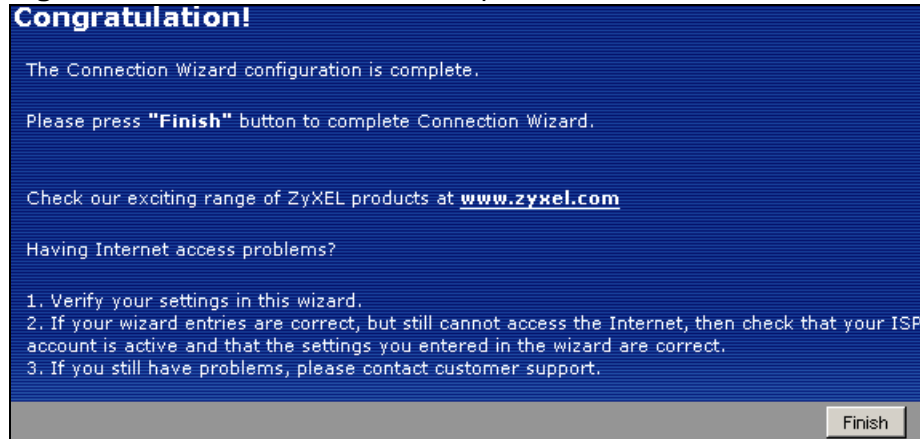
Congratulation!

The Connection Wizard configuration is complete.

Please press **"Finish"** button to complete Connection Wizard.

Check our exciting range of ZyXEL products at **www.zyxel.com**

Having Internet access problems?

1. Verify your settings in this wizard.
2. If your wizard entries are correct, but still cannot access the Internet, then check that your ISP account is active and that the settings you entered in the wizard are correct.
3. If you still have problems, please contact customer support.

Finish